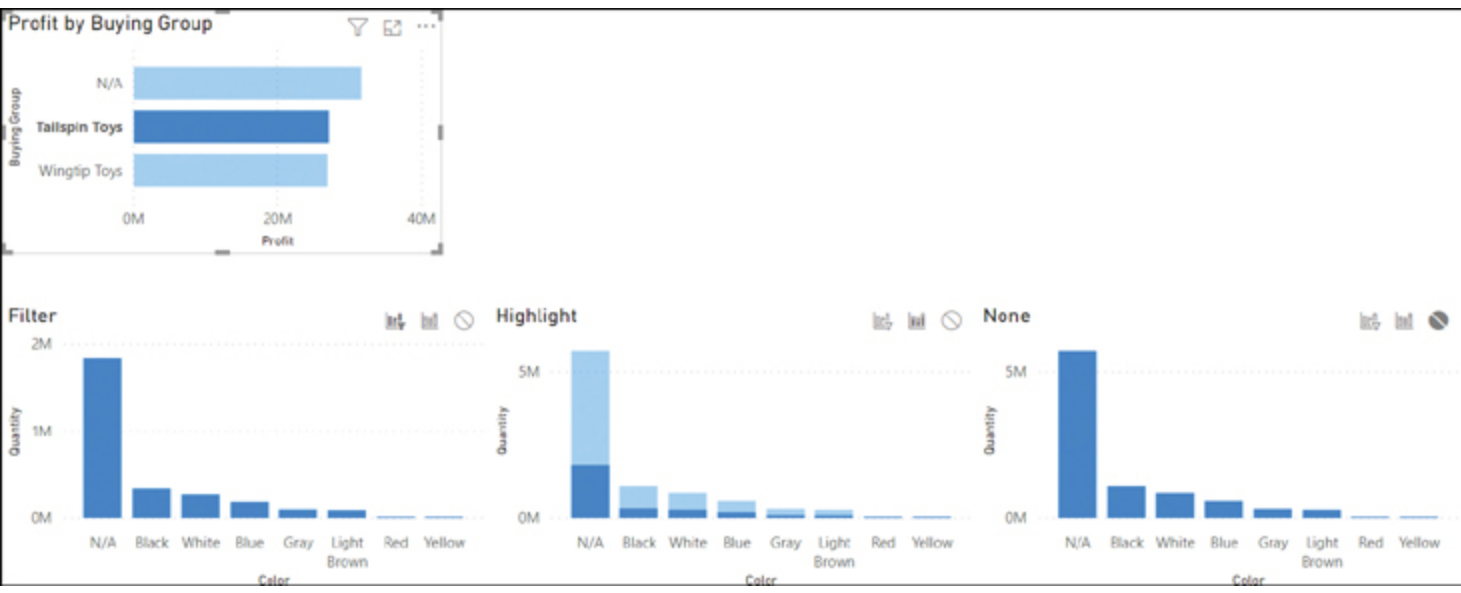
Profit by Buying Group

Buying Group

N/A
Tailspin Toys
Wingtip Toys

0M 20M 40M
Profit

Filter

2M
1M
0M
Quantity

N/A Black White Blue Gray Light Brown Red Yellow
Color

Highlight

5M
0M
Quantity

N/A Black White Blue Gray Light Brown Red Yellow
Color

None

5M
0M
Quantity

N/A Black White Blue Gray Light Brown Red Yellow
Color